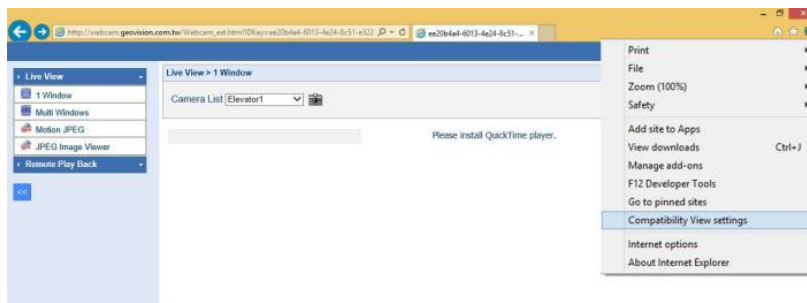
http://webcam.geovision.com.tw/Webcam_ext.htm?IDKey=ee20b4a4-6013-4e24-8c51-e322
ee20b4a4-6013-4e24-8c51-...

Live View
1 Window
Multi Windows
Motion JPEG
JPEG Image Viewer
Remote Play Back
<<

Live View > 1 Window
Camera List Elevator1

Please install QuickTime player.

Print
File
Zoom (100%)
Safety
Add site to Apps
View downloads Ctrl+J
Manage add-ons
F12 Developer Tools
Go to pinned sites
Compatibility View settings
Internet options
About Internet Explorer